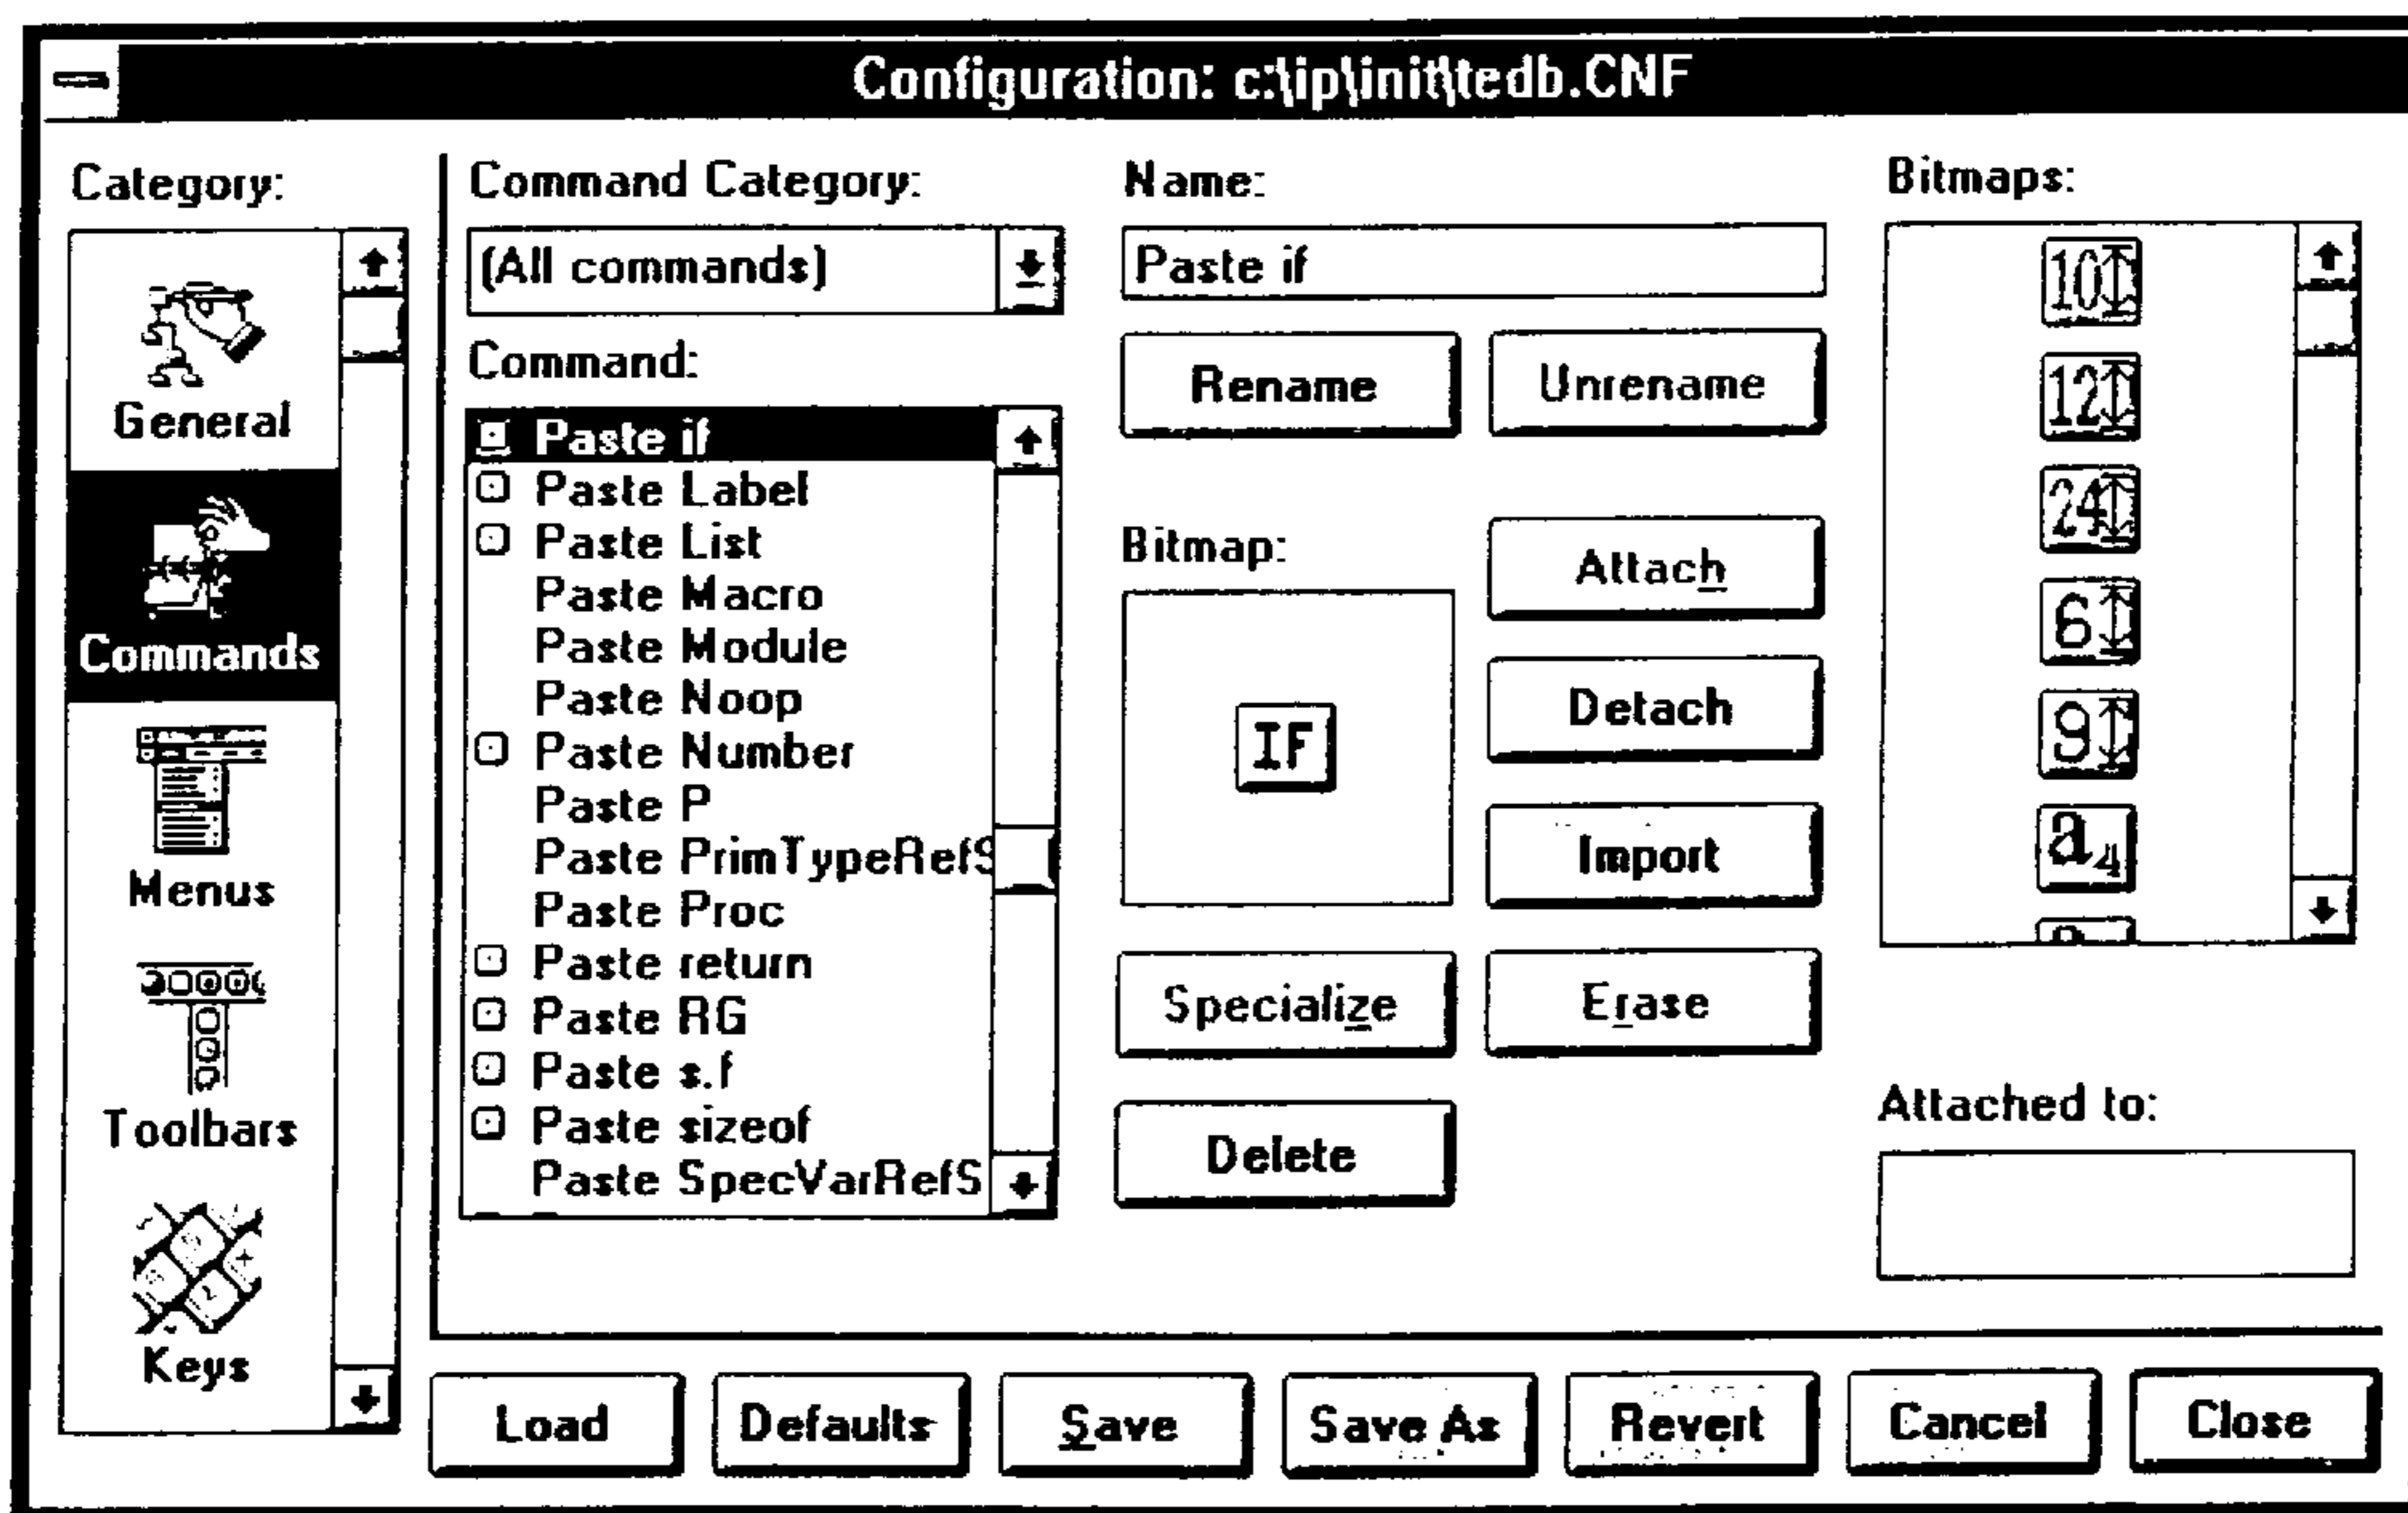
Configuration: c:\ip\init\tedb.CNF

Category:

General

Commands

Menus

Toolbars

Keys

Command Category:

(All commands)

Command:

Paste if
Paste Label
Paste List
Paste Macro
Paste Module
Paste Noop
Paste Number
Paste P
Paste PrimTypeRefS
Paste Proc
Paste return
Paste RG
Paste s.f
Paste sizeof
Paste SpecVarRefS

Name:

Paste if

Rename

Unrename

Bitmap:

IF

Attach

Detach

Import

Specialize

Erase

Delete

Bitmaps:

10

12

24

6

9

$a_4$

Attached to:

Load

Defaults

Save

Save As

Revert

Cancel

Close